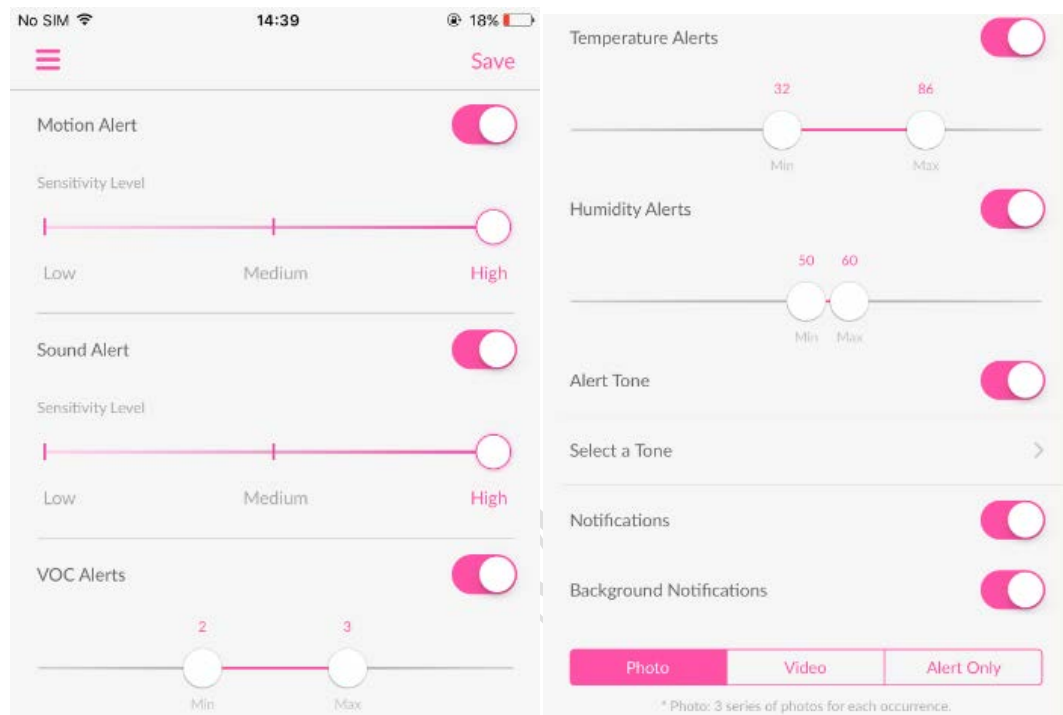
No SIM 14:39 18%

Save

Motion Alert

Sensitivity Level

Low Medium High

Sound Alert

Sensitivity Level

Low Medium High

VOC Alerts

2 3

Min Max

Temperature Alerts

32 86

Min Max

Humidity Alerts

50 60

Min Max

Alert Tone

Select a Tone

Notifications

Background Notifications

| Photo | Video | Alert Only |
|---|---|---|

* Photo: 3 series of photos for each occurrence.